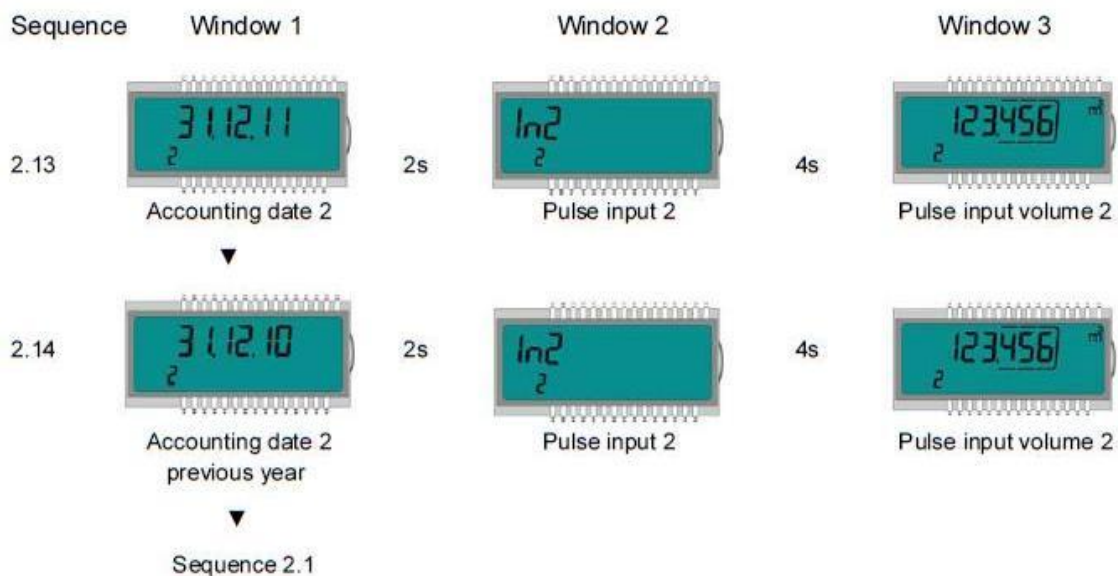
Sequence Window 1 Window 2 Window 3

2.13

31.12.11
2
Accounting date 2

2s

In2
2
Pulse input 2

4s

123456 m³
2
Pulse input volume 2

▼

2.14

31.12.10
2
Accounting date 2 previous year

2s

In2
2
Pulse input 2

4s

123456 m³
2
Pulse input volume 2

▼

Sequence 2.1